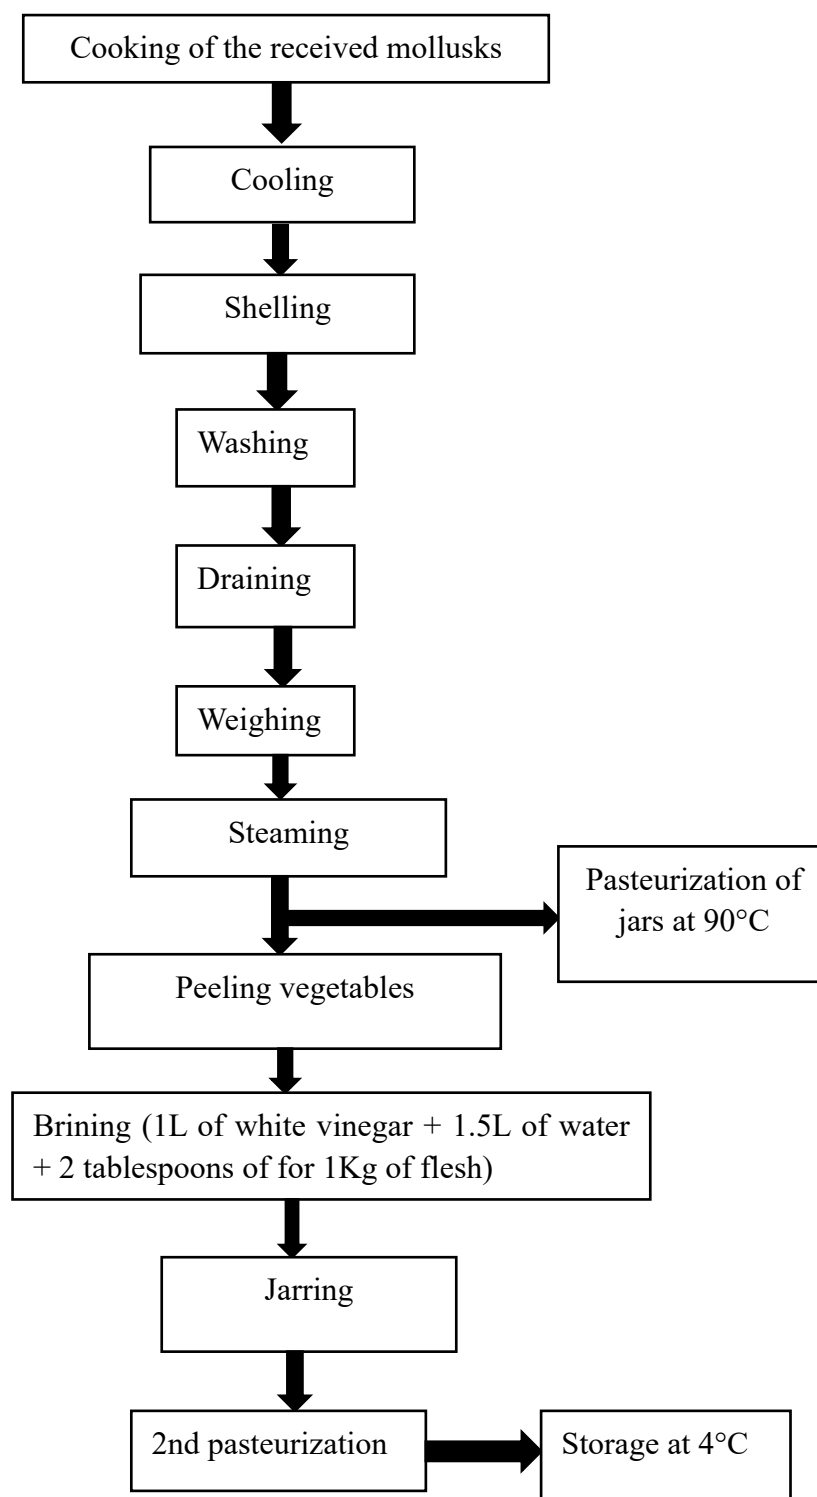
Cooking of the received mollusks

Cooling

Shelling

Washing

Draining

Weighing

Steaming

Pasteurization of jars at 90°C

Peeling vegetables

Brining (1L of white vinegar + 1.5L of water + 2 tablespoons of for 1Kg of flesh)

Jarring

2nd pasteurization

Storage at 4°C